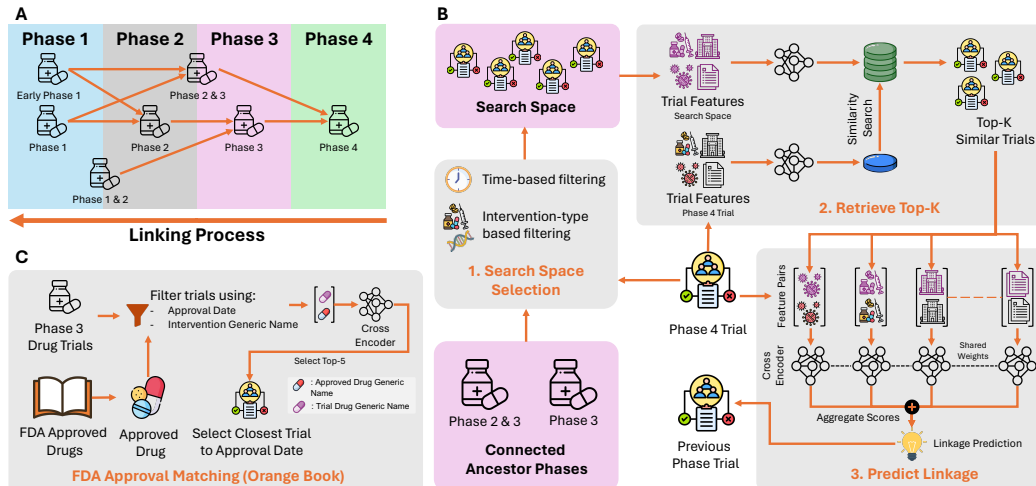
A

Phase 1 Phase 2 Phase 3 Phase 4

Early Phase 1

Phase 2 & 3

Phase 1

Phase 2

Phase 3

Phase 4

Phase 1 & 2

Linking Process

B

Search Space

Trial Features
Search Space

Trial Features
Phase 4 Trial

Similarity Search

Top-K Similar Trials

2. Retrieve Top-K

Time-based filtering

Intervention-type based filtering

1. Search Space Selection

Phase 4 Trial

Phase 2 & 3

Phase 3

Connected Ancestor Phases

Feature Pairs

Cross Encoder

Shared Weights

Aggregate Scores

Linkage Prediction

Previous Phase Trial

3. Predict Linkage

C

Phase 3 Drug Trials

Filter trials using:
- Approval Date
- Intervention Generic Name

Cross Encoder

Select Top-5

FDA Approved Drugs

Approved Drug

Select Closest Trial to Approval Date

: Approved Drug Generic Name

: Trial Drug Generic Name

FDA Approval Matching (Orange Book)